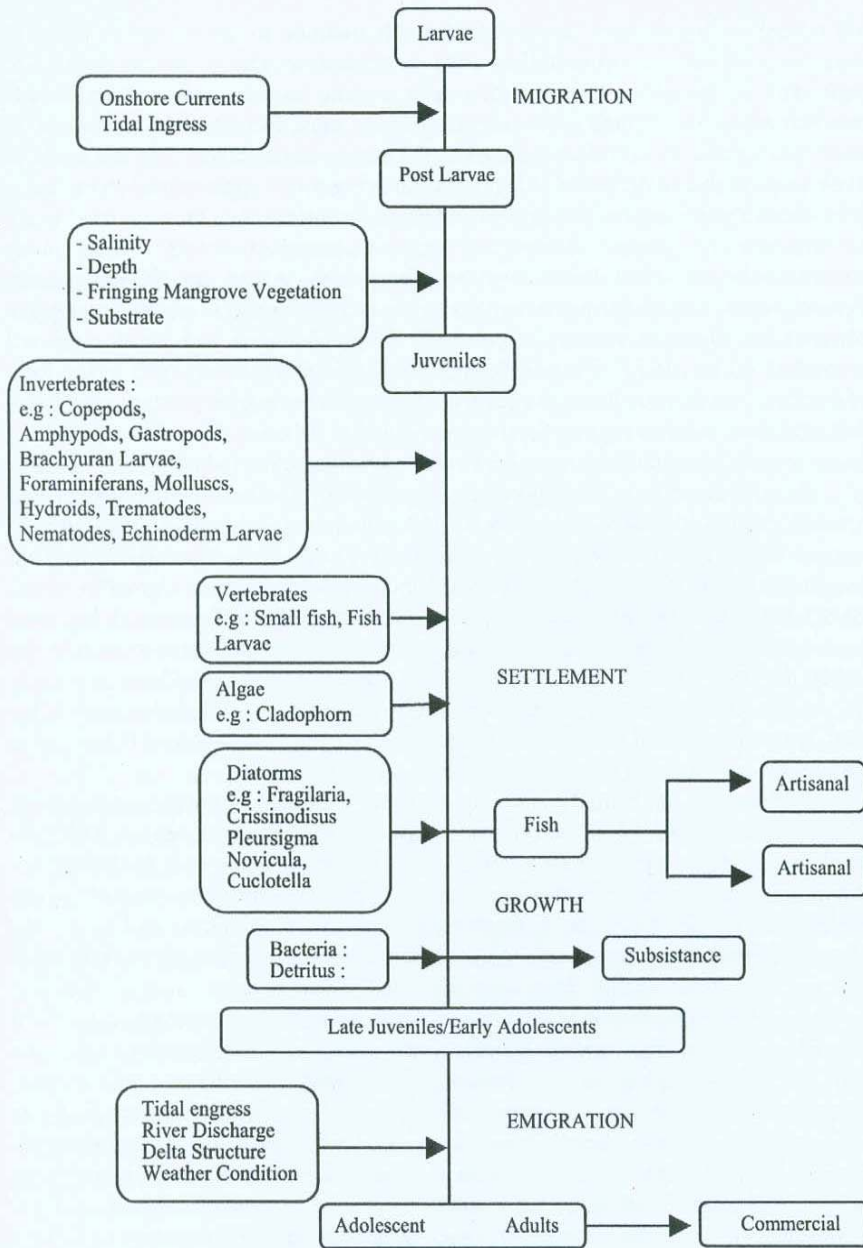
Larvae

Onshore Currents
Tidal Ingress

IMIGRATION

Post Larvae

- Salinity
- Depth
- Fringing Mangrove Vegetation
- Substrate

Juveniles

Invertebrates :
e.g : Copepods, Amphypods, Gastropods, Brachyuran Larvae, Foraminiferans, Molluscs, Hydroids, Trematodes, Nematodes, Echinoderm Larvae

Vertebrates
e.g : Small fish, Fish Larvac

SETTLEMENT

Algae
e.g : Cladophorn

Diatorms
e.g : Fragilaria, Crissinodisus Pleursigma Novicula, Cuclotella

Fish

Artisanal

Artisanal

GROWTH

Bacteria :
Detritus :

Subsistance

Late Juveniles/Early Adolescents

Tidal engress
River Discharge
Delta Structure
Weather Condition

EMIGRATION

Adolescent Adults

Commercial